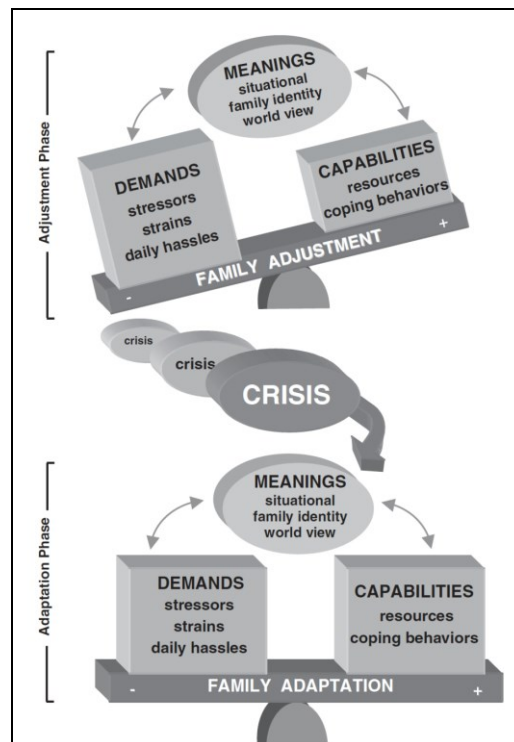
Adjustment Phase

MEANINGS
situational
family identity
world view

DEMANDS
stressors
strains
daily hassles

CAPABILITIES
resources
coping behaviors

-
FAMILY ADJUSTMENT
+

crisis
crisis
CRISIS

Adaptation Phase

MEANINGS
situational
family identity
world view

DEMANDS
stressors
strains
daily hassles

CAPABILITIES
resources
coping behaviors

-
FAMILY ADAPTATION
+